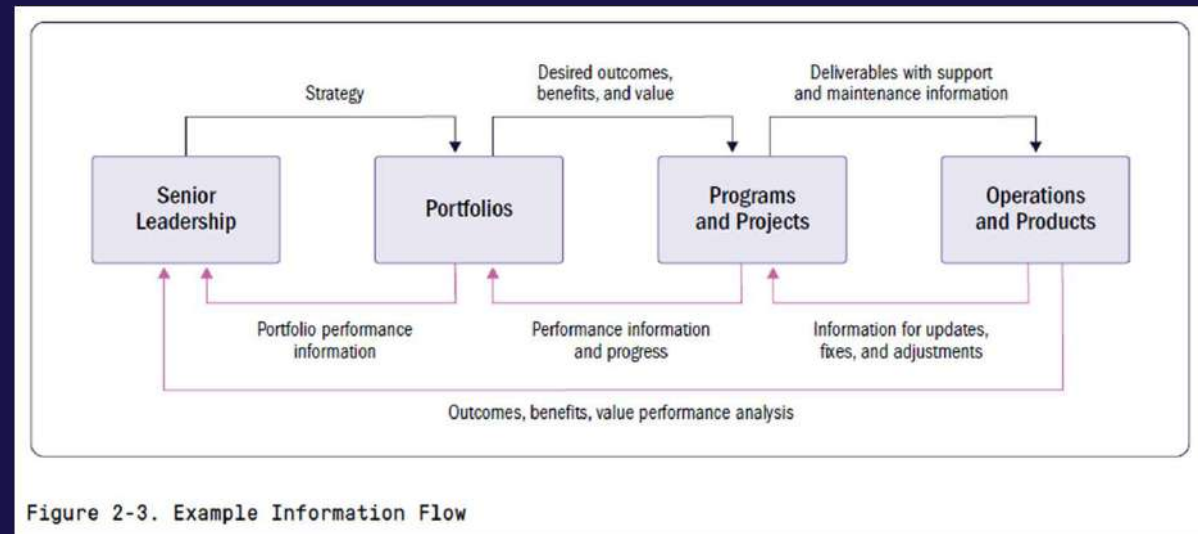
Strategy

Desired outcomes, benefits, and value

Deliverables with support and maintenance information

Senior Leadership

Portfolios

Programs and Projects

Operations and Products

Portfolio performance information

Performance information and progress

Information for updates, fixes, and adjustments

Outcomes, benefits, value performance analysis

Figure 2-3. Example Information Flow